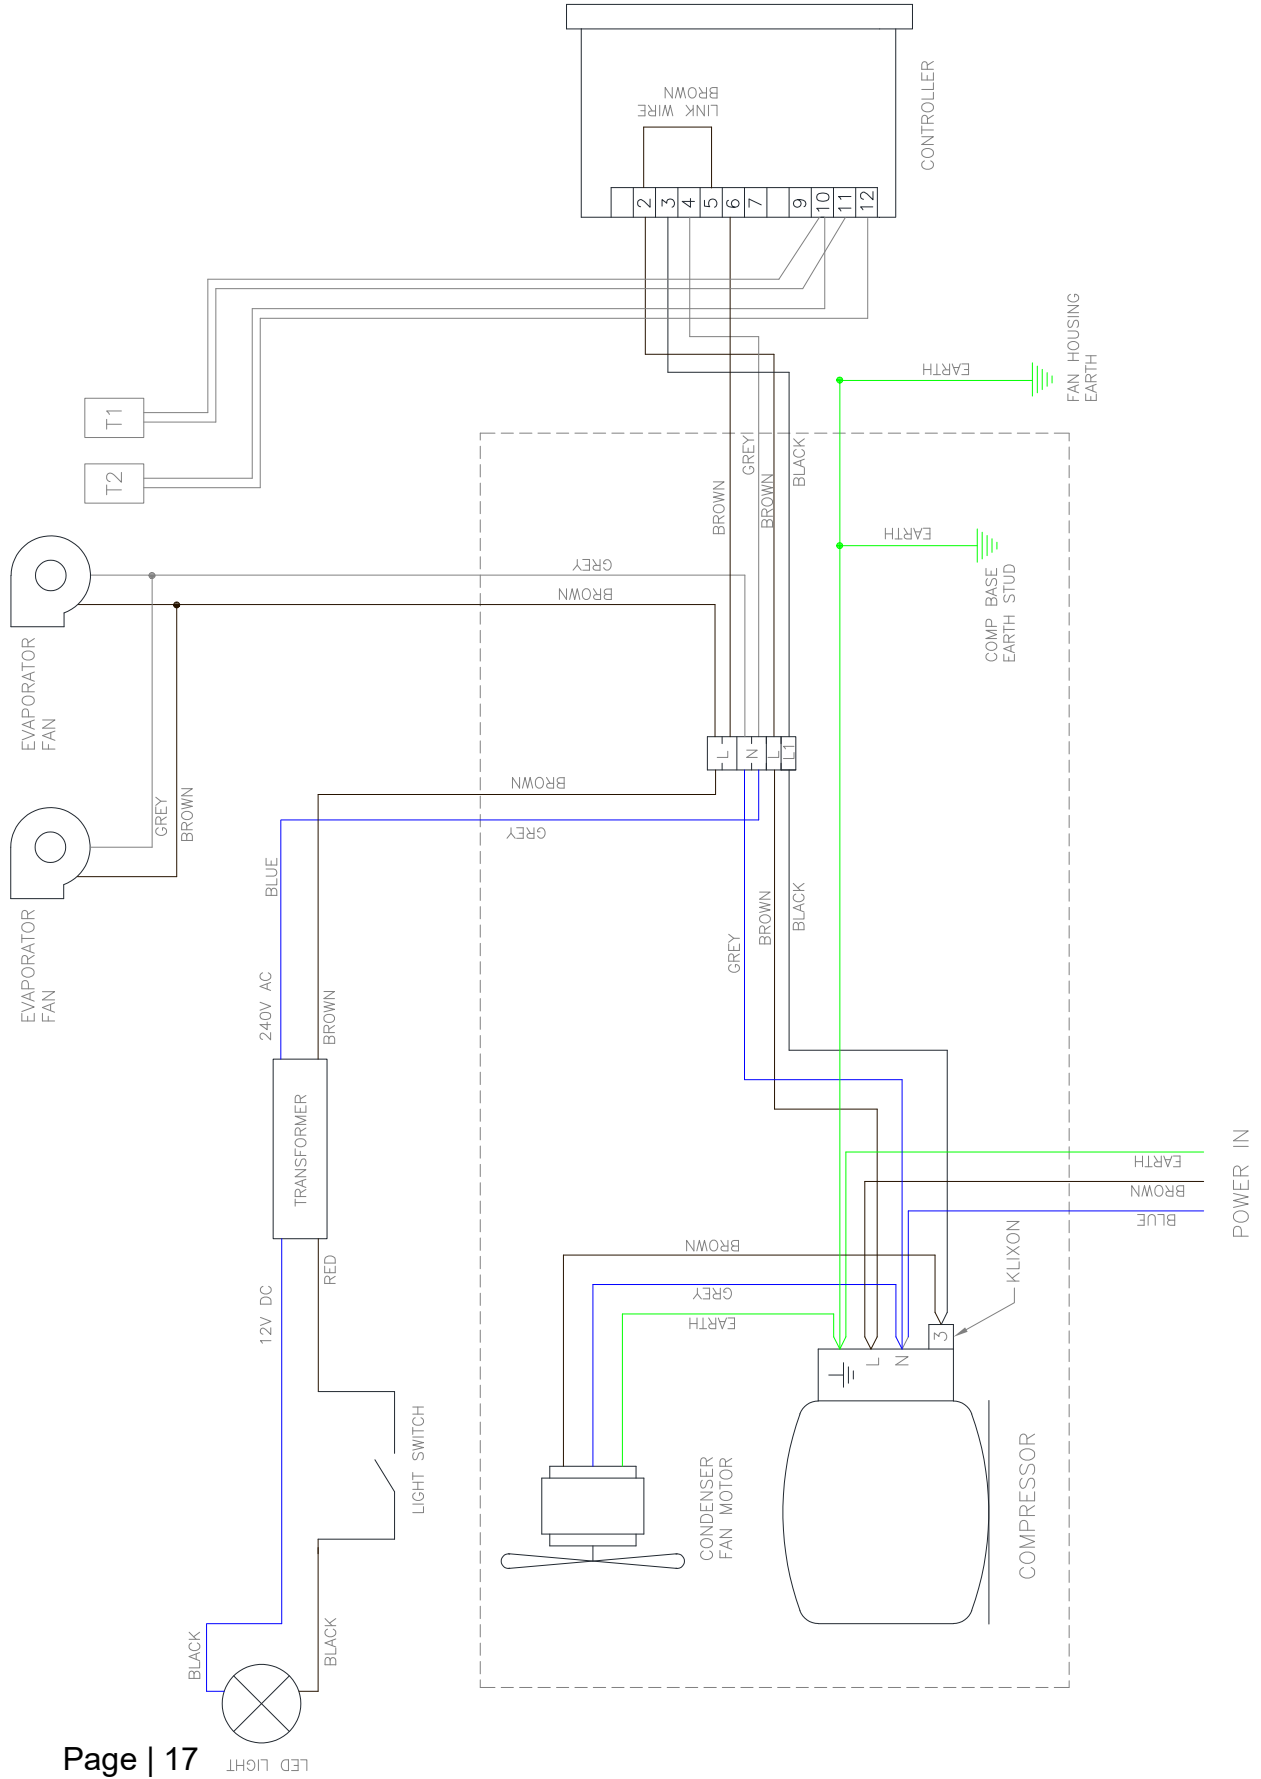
LINK WIRE BROWN

CONTROLLER

2 3 4 5 6 7 9 10 11 12

FAN HOUSING EARTH

EARTH

T1

T2

BROWN

GREY

BROWN

BLACK

EARTH

COMP BASE EARTH STUD

GREY

BROWN

EVAPORATOR FAN

L N L L1

BROWN

GREY

GREY

BROWN

EVAPORATOR FAN

BLUE

GREY

BROWN

BLACK

240V AC

BROWN

TRANSFORMER

EARTH

BROWN

BLUE

POWER IN

KLIXON

BROWN

GREY

EARTH

12V DC

RED

3

L N

LIGHT SWITCH

CONDENSER FAN MOTOR

COMPRESSOR

BLACK

BLACK

LED LIGHT

Page | 17